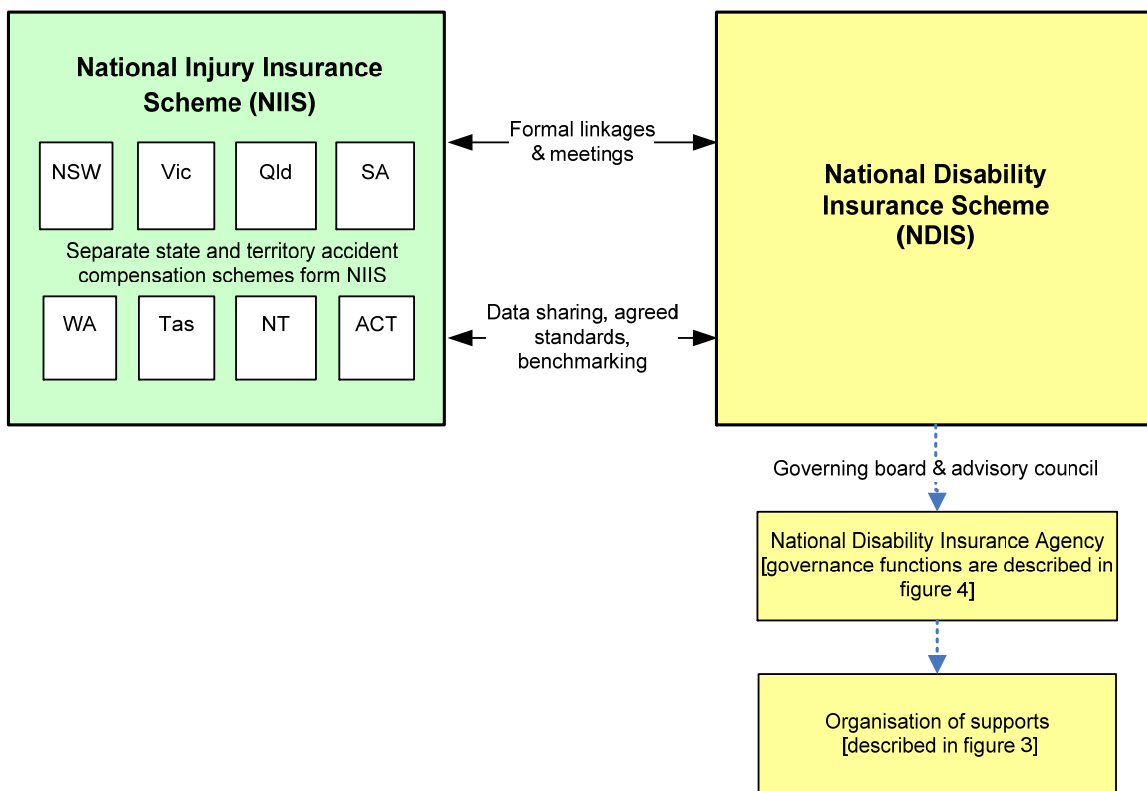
National Injury Insurance Scheme (NIIS)

NSW

Vic

Qld

SA

Separate state and territory accident compensation schemes form NIIS

WA

Tas

NT

ACT

Formal linkages & meetings

Data sharing, agreed standards, benchmarking

National Disability Insurance Scheme (NDIS)

Governing board & advisory council

National Disability Insurance Agency [governance functions are described in figure 4]

Organisation of supports [described in figure 3]